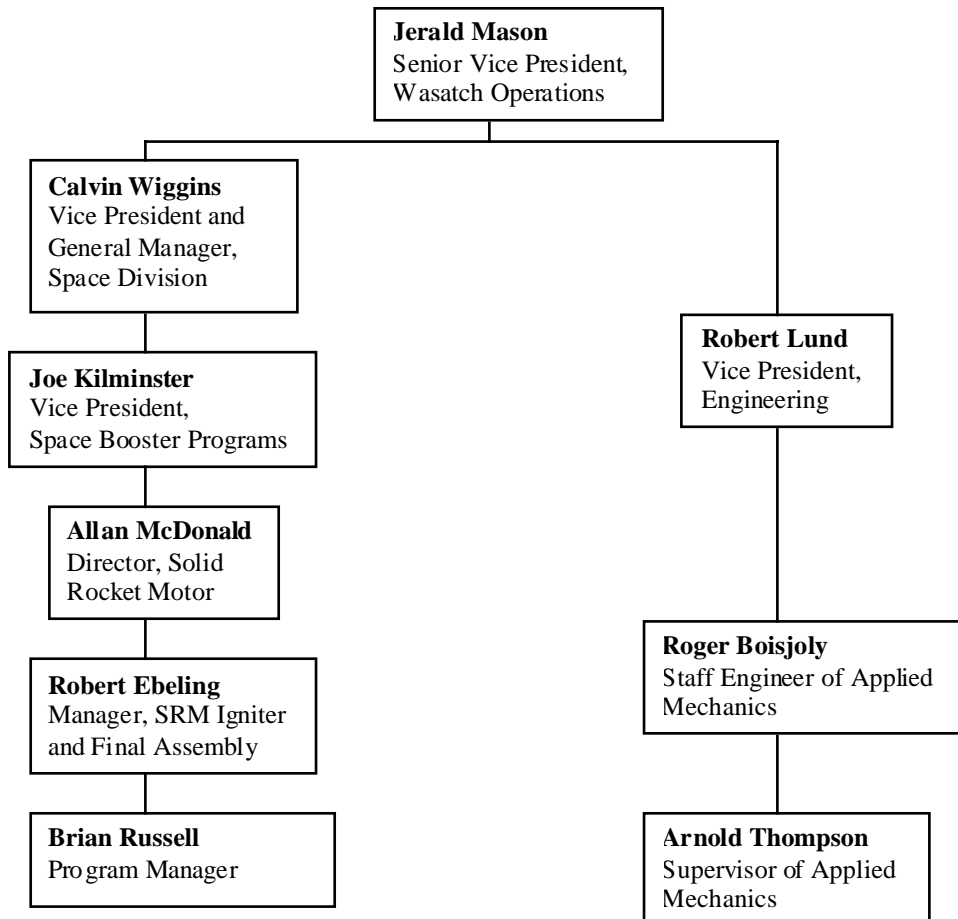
**Jerald Mason**
Senior Vice President, Wasatch Operations

**Calvin Wiggins**
Vice President and General Manager, Space Division

**Joe Kilminster**
Vice President, Space Booster Programs

**Allan McDonald**
Director, Solid Rocket Motor

**Robert Ebeling**
Manager, SRM Igniter and Final Assembly

**Brian Russell**
Program Manager

**Robert Lund**
Vice President, Engineering

**Roger Boisjoly**
Staff Engineer of Applied Mechanics

**Arnold Thompson**
Supervisor of Applied Mechanics